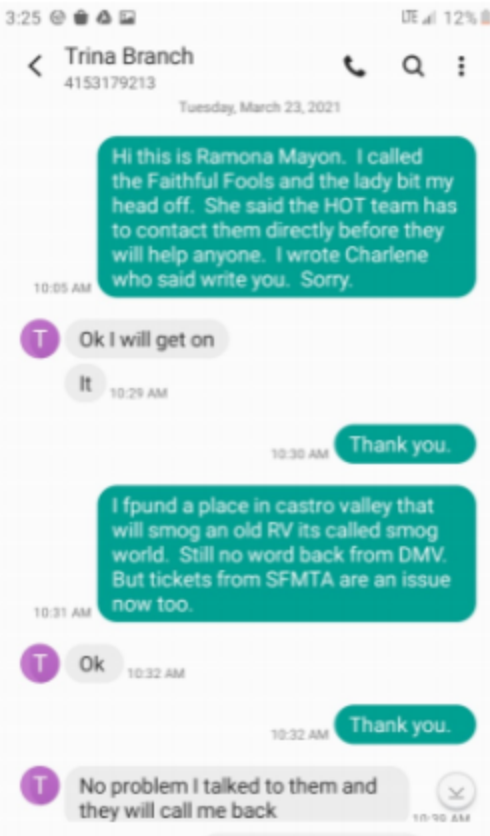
3:25 LTE 12%

Trina Branch
4153179213

Tuesday, March 23, 2021

Hi this is Ramona Mayon. I called the Faithful Fools and the lady bit my head off. She said the HOT team has to contact them directly before they will help anyone. I wrote Charlene who said write you. Sorry.
10:05 AM

T
Ok I will get on

It
10:29 AM

10:30 AM
Thank you.

I fpund a place in castro valley that will smog an old RV its called smog world. Still no word back from DMV. But tickets from SFMTA are an issue now too.
10:31 AM

T
Ok
10:32 AM

10:32 AM
Thank you.

T
No problem I talked to them and they will call me back
10:39 AM